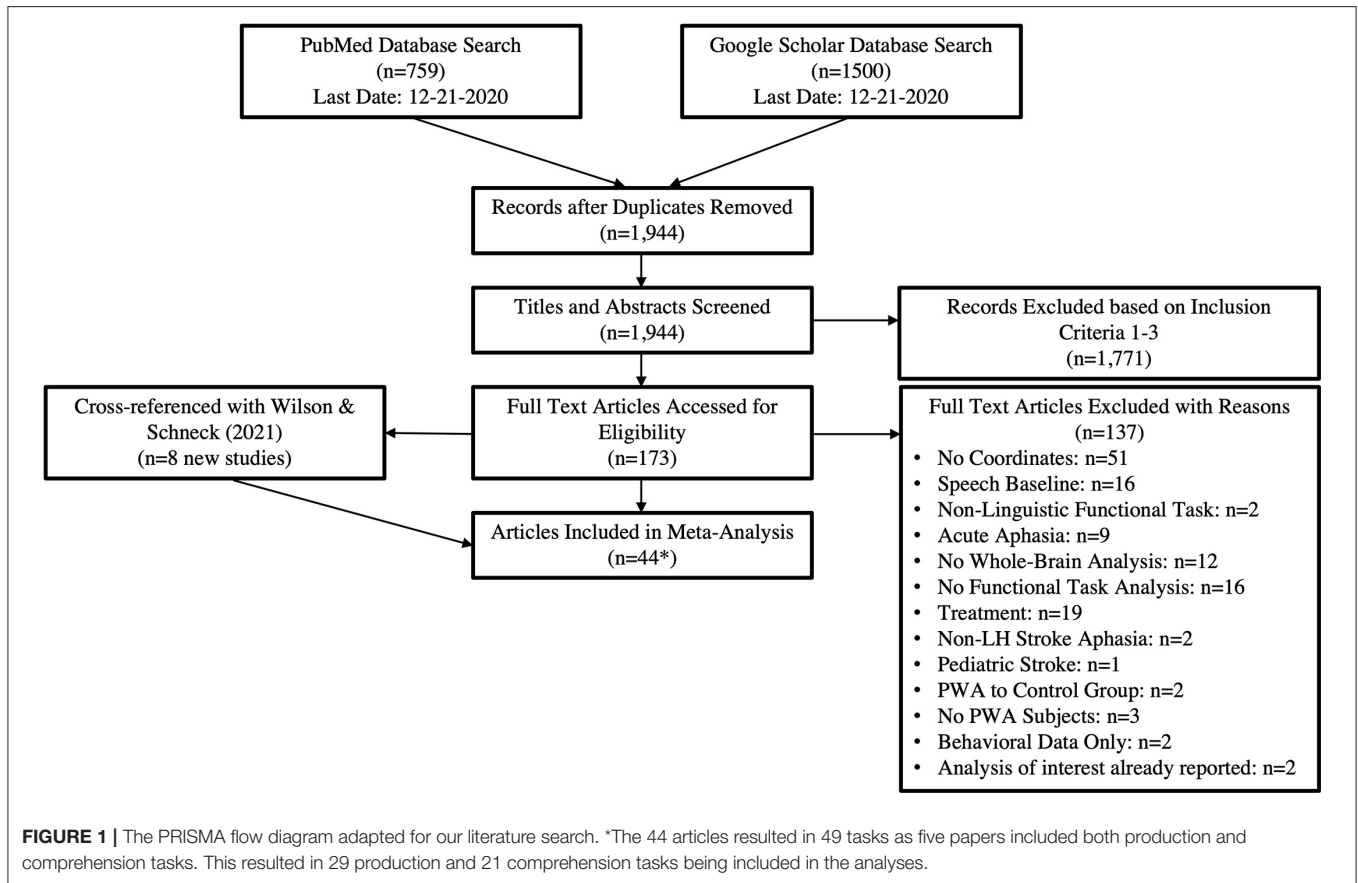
PubMed Database Search
(n=759)
Last Date: 12-21-2020

Google Scholar Database Search
(n=1500)
Last Date: 12-21-2020

Records after Duplicates Removed
(n=1,944)

Titles and Abstracts Screened
(n=1,944)

Records Excluded based on Inclusion Criteria 1-3
(n=1,771)

Cross-referenced with Wilson & Schneck (2021)
(n=8 new studies)

Full Text Articles Accessed for Eligibility
(n=173)

Full Text Articles Excluded with Reasons
(n=137)

- No Coordinates: n=51
- Speech Baseline: n=16
- Non-Linguistic Functional Task: n=2
- Acute Aphasia: n=9
- No Whole-Brain Analysis: n=12
- No Functional Task Analysis: n=16
- Treatment: n=19
- Non-LH Stroke Aphasia: n=2
- Pediatric Stroke: n=1
- PWA to Control Group: n=2
- No PWA Subjects: n=3
- Behavioral Data Only: n=2
- Analysis of interest already reported: n=2

Articles Included in Meta-Analysis
(n=44*)

FIGURE 1 | The PRISMA flow diagram adapted for our literature search. *The 44 articles resulted in 49 tasks as five papers included both production and comprehension tasks. This resulted in 29 production and 21 comprehension tasks being included in the analyses.